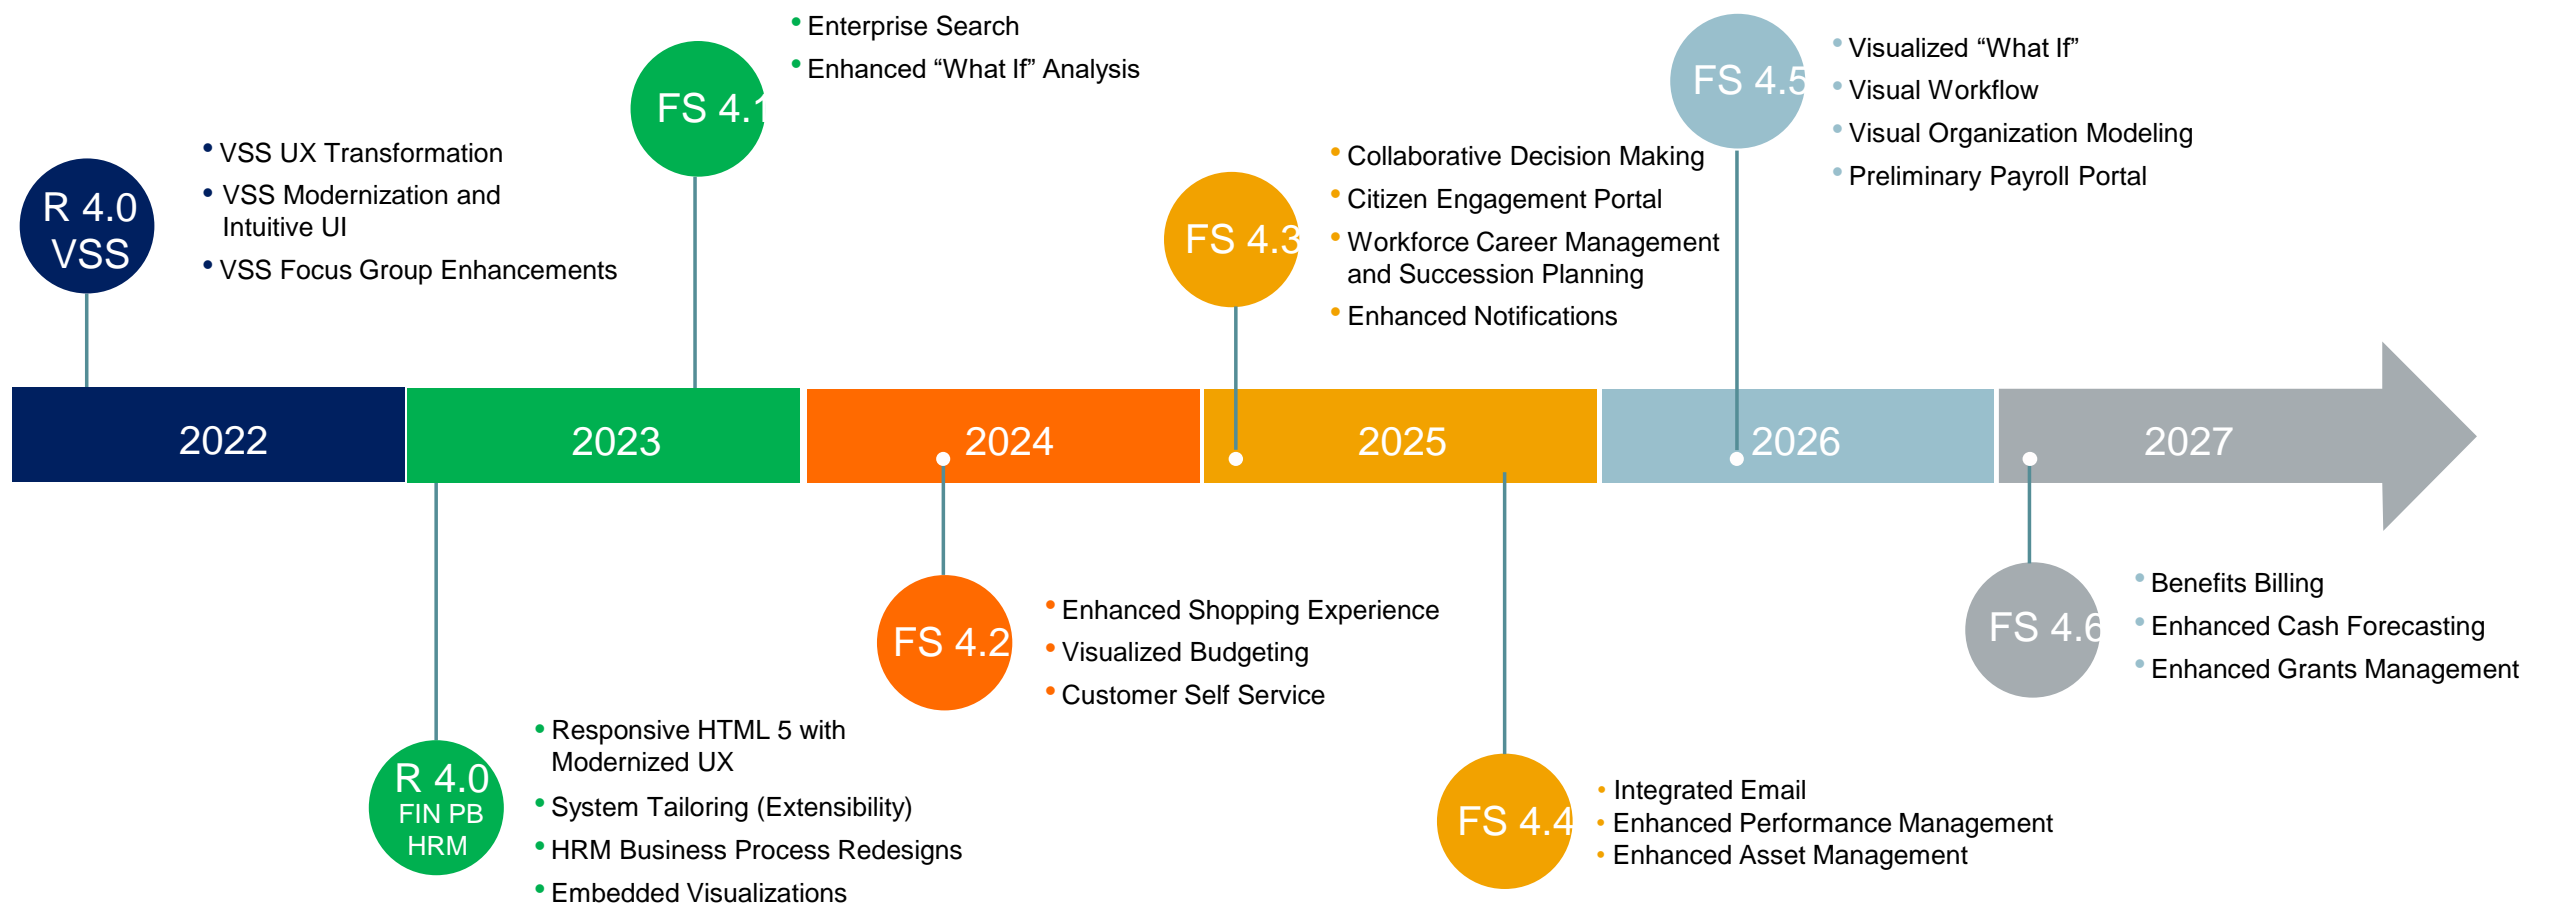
FS 4.1

• Enterprise Search
• Enhanced "What If" Analysis

R 4.0 VSS

• VSS UX Transformation
• VSS Modernization and Intuitive UI
• VSS Focus Group Enhancements

FS 4.3

• Collaborative Decision Making
• Citizen Engagement Portal
• Workforce Career Management and Succession Planning
• Enhanced Notifications

FS 4.5

• Visualized "What If"
• Visual Workflow
• Visual Organization Modeling
• Preliminary Payroll Portal

2022

2023

2024

2025

2026

2027

R 4.0 FIN PB HRM

• Responsive HTML 5 with Modernized UX
• System Tailoring (Extensibility)
• HRM Business Process Redesigns
• Embedded Visualizations

FS 4.2

• Enhanced Shopping Experience
• Visualized Budgeting
• Customer Self Service

FS 4.4

• Integrated Email
• Enhanced Performance Management
• Enhanced Asset Management

FS 4.6

• Benefits Billing
• Enhanced Cash Forecasting
• Enhanced Grants Management